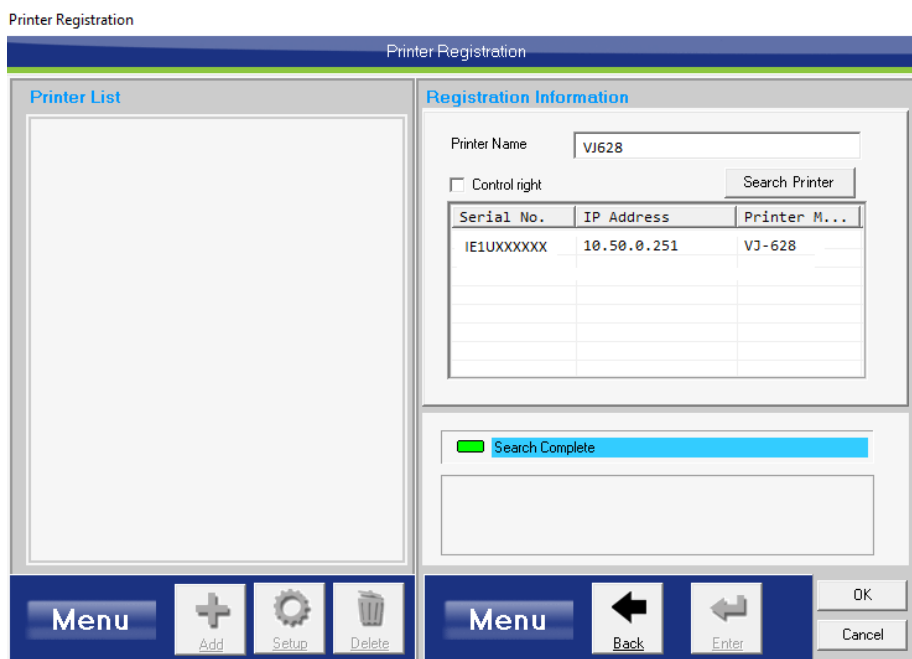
Printer Registration

Printer Registration

Printer List

Registration Information

Printer Name VJ628

Control right

Search Printer

| Serial No. | IP Address | Printer M... |
|---|---|---|
| IE1UXXXXXX | 10.50.0.251 | VJ-628 |

Search Complete

Menu Add Setup Delete

Menu Back Enter

OK

Cancel